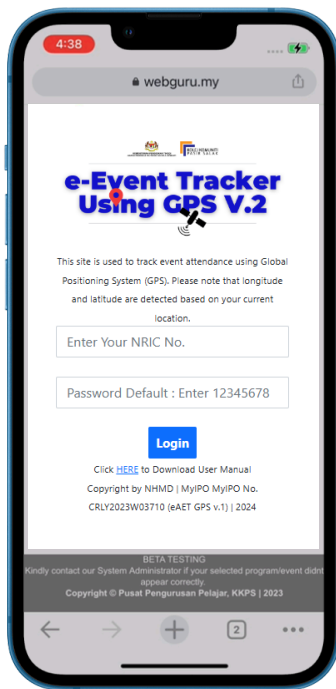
4:38

webguru.my

e-Event Tracker Using GPS V.2

This site is used to track event attendance using Global Positioning System (GPS). Please note that longitude and latitude are detected based on your current location.

Enter Your NRIC No.

Password Default : Enter 12345678

Login

Click HERE to Download User Manual

Copyright by NHMD | MyIPO MyIPO No. CRLY2023W03710 (eAET GPS v.1) | 2024

BETA TESTING

Kindly contact our System Administrator if your selected program/event didnt appear correctly.

Copyright © Pusat Pengurusan Pelajar, KKPS | 2023

2